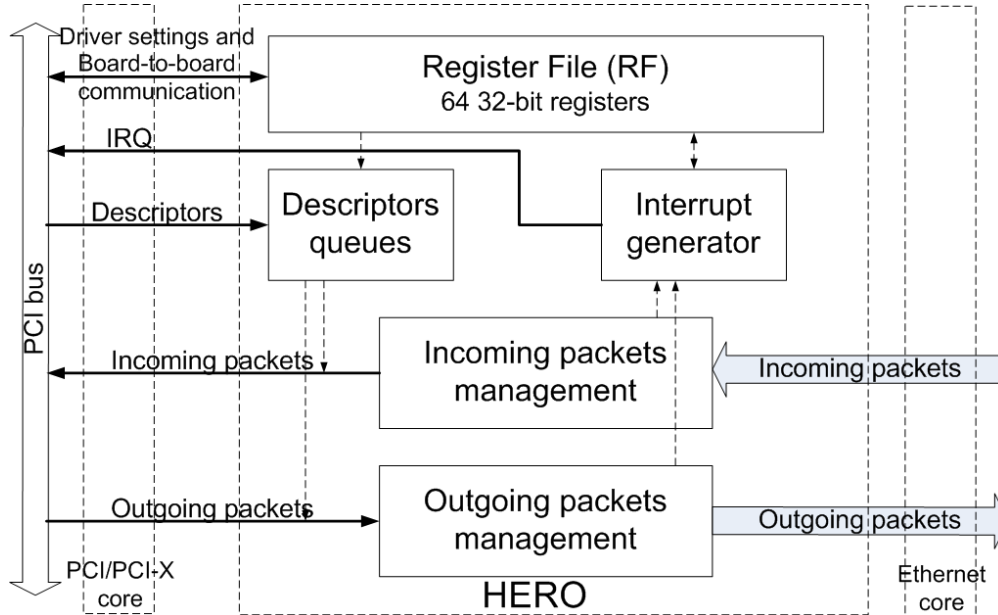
Driver settings and Board-to-board communication

Register File (RF)
64 32-bit registers

IRQ

Descriptors

Descriptors queues

Interrupt generator

PCI bus

Incoming packets

Incoming packets management

Incoming packets

Outgoing packets

Outgoing packets management

Outgoing packets

PCI/PCI-X core

HERO

Ethernet core